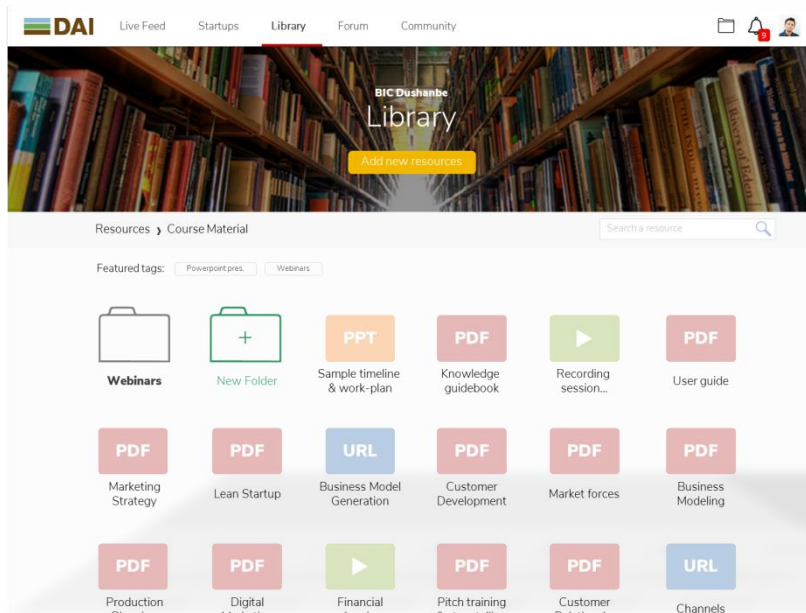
DAI Live Feed Startups Library Forum Community 9

BIC Dushanbe
Library
Add new resources

Resources › Course Material
Search a resource

Featured tags: Powerpoint pres. Webinars

Webinars
+
New Folder
PPT
Sample timeline & work-plan
PDF
Knowledge guidebook
Recording session...
PDF
User guide

PDF
Marketing Strategy
PDF
Lean Startup
URL
Business Model Generation
PDF
Customer Development
PDF
Market forces
PDF
Business Modeling

PDF
Production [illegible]
PDF
Digital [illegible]
Financial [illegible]
PDF
Pitch training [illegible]
PDF
Customer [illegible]
URL
Channels